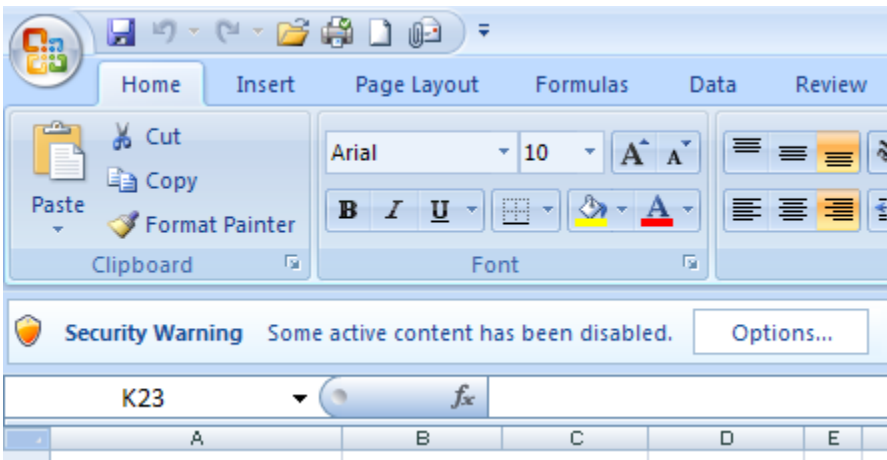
Home Insert Page Layout Formulas Data Review

Paste

Cut

Copy

Format Painter

Clipboard

Arial

10

A A

B I U

A

Font

Security Warning Some active content has been disabled. Options...

K23

$f_x$

A B C D E